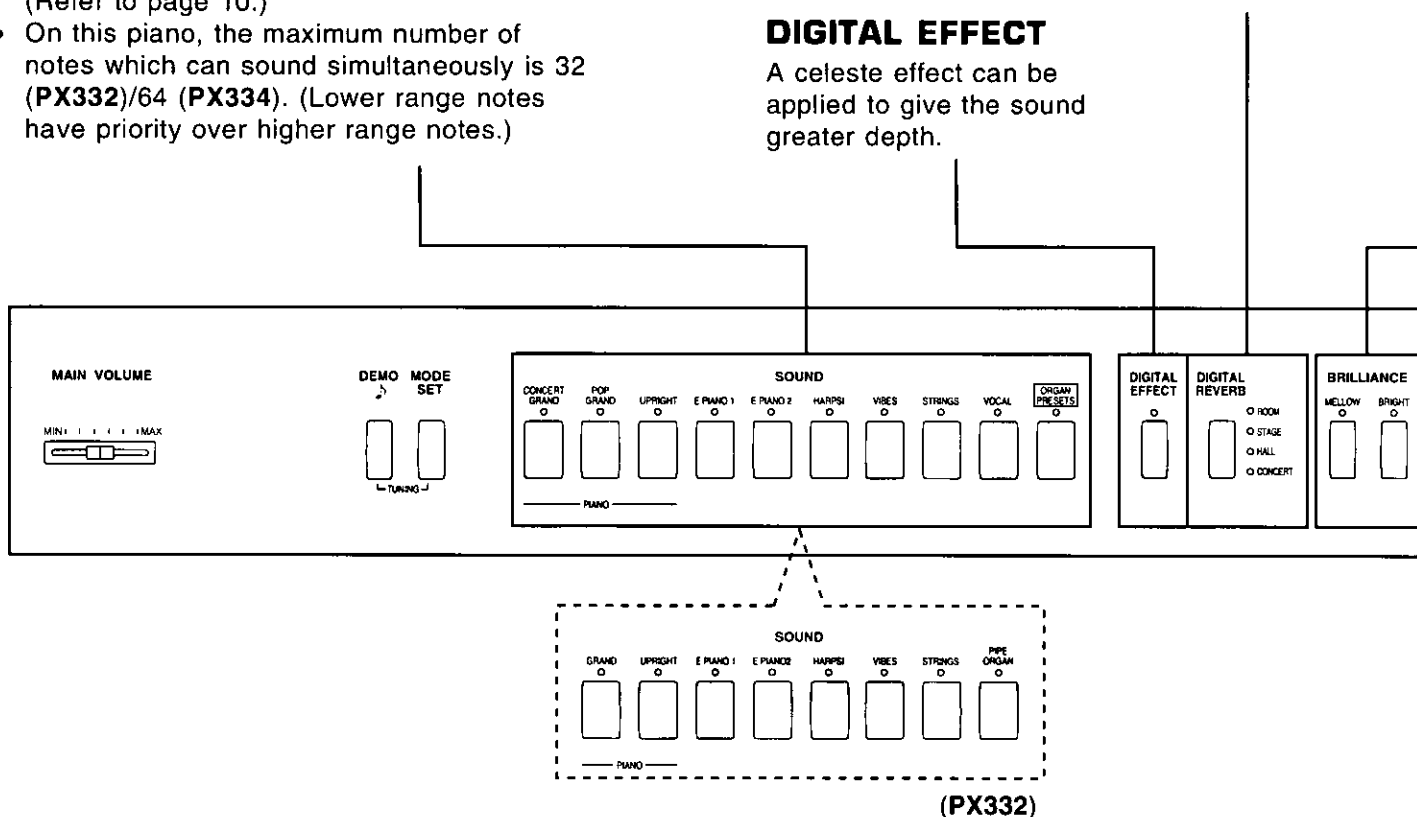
(Refer to page 10.)

• On this piano, the maximum number of notes which can sound simultaneously is 32 (**PX332**)/64 (**PX334**). (Lower range notes have priority over higher range notes.)

**DIGITAL EFFECT**

A celeste effect can be applied to give the sound greater depth.

MAIN VOLUME

MIN MAX

DEMO MODE SET

TUNING

SOUND

CONCERT GRAND POP GRAND UPRIGHT E PIANO 1 E PIANO 2 HARPSI VIBES STRINGS VOCAL ORGAN PRESETS

PIANO

DIGITAL EFFECT

DIGITAL REVERB

ROOM STAGE HALL CONCERT

BRILLIANCE

MELLOW BRIGHT

SOUND

GRAND UPRIGHT E PIANO 1 E PIANO2 HARPSI VIBES STRINGS PIPE ORGAN

PIANO

(PX332)